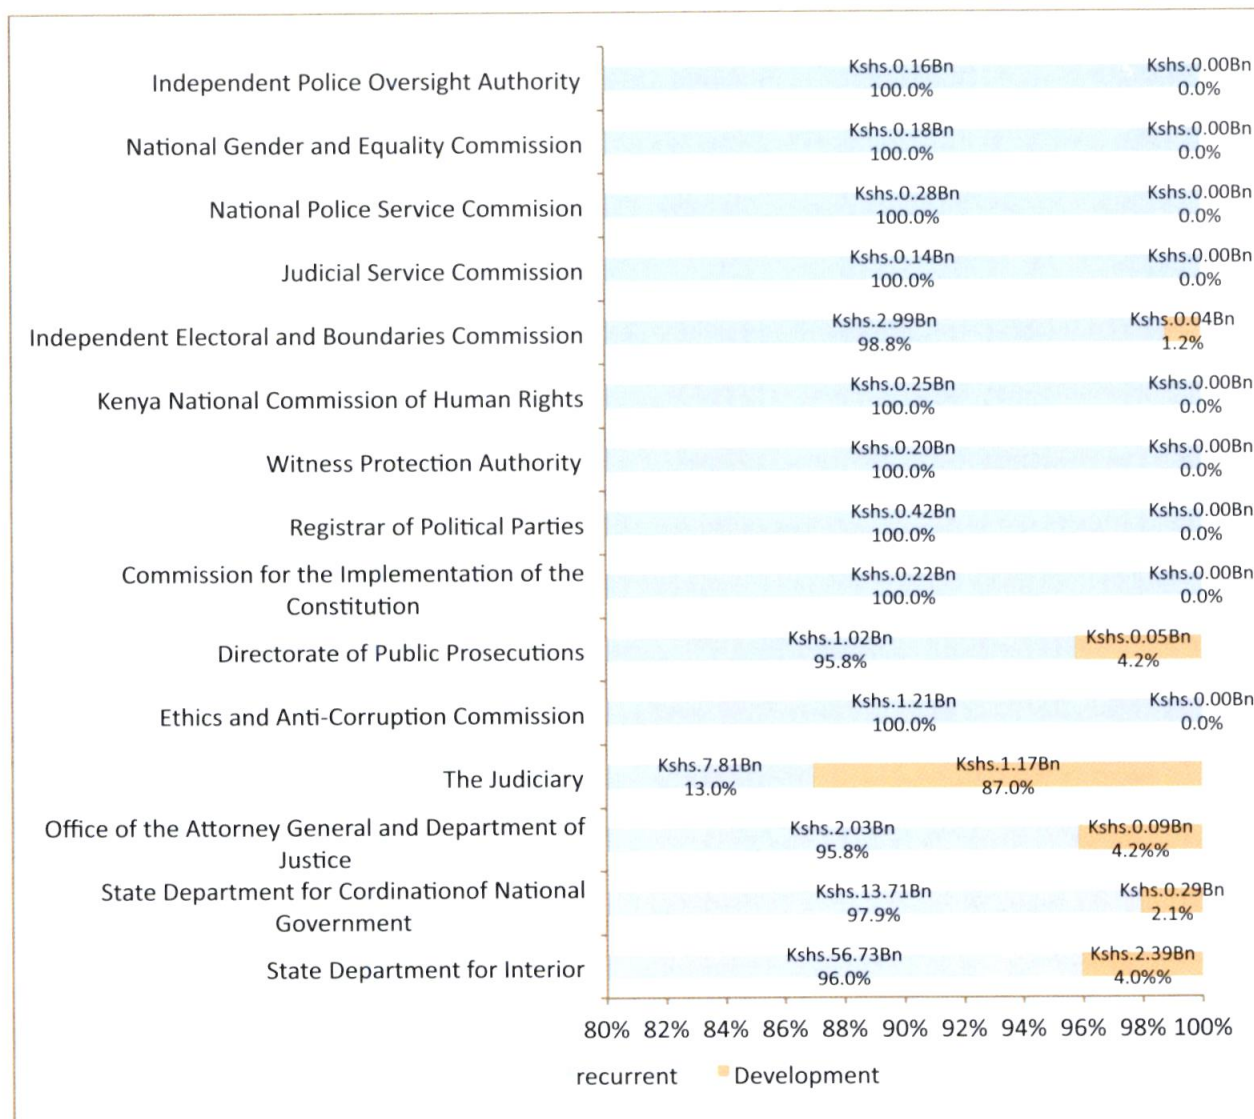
Independent Police Oversight Authority Kshs.0.16Bn 100.0% Kshs.0.00Bn 0.0%

National Gender and Equality Commission Kshs.0.18Bn 100.0% Kshs.0.00Bn 0.0%

National Police Service Commision Kshs.0.28Bn 100.0% Kshs.0.00Bn 0.0%

Judicial Service Commission Kshs.0.14Bn 100.0% Kshs.0.00Bn 0.0%

Independent Electoral and Boundaries Commission Kshs.2.99Bn 98.8% Kshs.0.04Bn 1.2%

Kenya National Commission of Human Rights Kshs.0.25Bn 100.0% Kshs.0.00Bn 0.0%

Witness Protection Authority Kshs.0.20Bn 100.0% Kshs.0.00Bn 0.0%

Registrar of Political Parties Kshs.0.42Bn 100.0% Kshs.0.00Bn 0.0%

Commission for the Implementation of the Constitution Kshs.0.22Bn 100.0% Kshs.0.00Bn 0.0%

Directorate of Public Prosecutions Kshs.1.02Bn 95.8% Kshs.0.05Bn 4.2%

Ethics and Anti-Corruption Commission Kshs.1.21Bn 100.0% Kshs.0.00Bn 0.0%

The Judiciary Kshs.7.81Bn 13.0% Kshs.1.17Bn 87.0%

Office of the Attorney General and Department of Justice Kshs.2.03Bn 95.8% Kshs.0.09Bn 4.2%%

State Department for Cordinationof National Government Kshs.13.71Bn 97.9% Kshs.0.29Bn 2.1%

State Department for Interior Kshs.56.73Bn 96.0% Kshs.2.39Bn 4.0%%

80% 82% 84% 86% 88% 90% 92% 94% 96% 98% 100%

recurrent Development